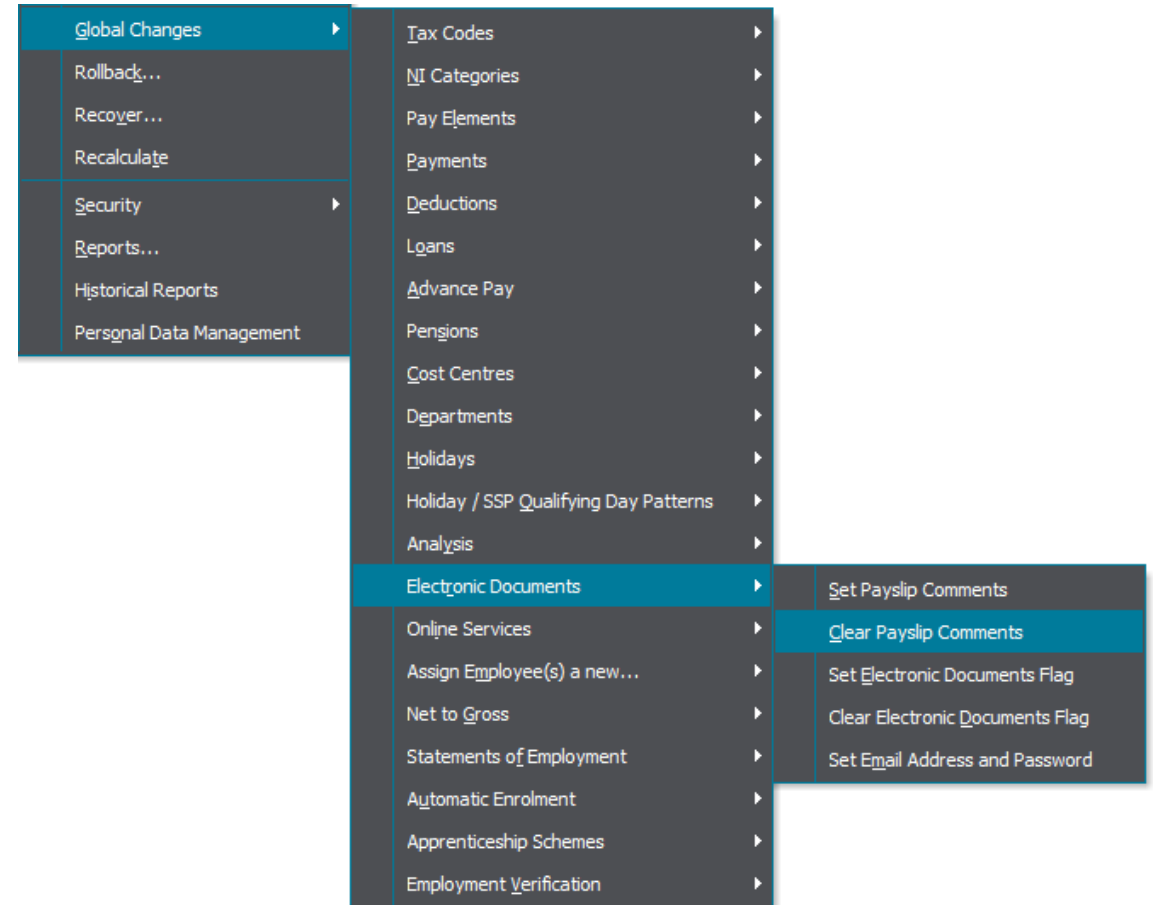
Global Changes
Rollback...
Recover...
Recalculate
Security
Reports...
Historical Reports
Personal Data Management

Tax Codes
NI Categories
Pay Elements
Payments
Deductions
Loans
Advance Pay
Pensions
Cost Centres
Departments
Holidays
Holiday / SSP Qualifying Day Patterns
Analysis
Electronic Documents
Online Services
Assign Employee(s) a new...
Net to Gross
Statements of Employment
Automatic Enrolment
Apprenticeship Schemes
Employment Verification

Set Payslip Comments
Clear Payslip Comments
Set Electronic Documents Flag
Clear Electronic Documents Flag
Set Email Address and Password